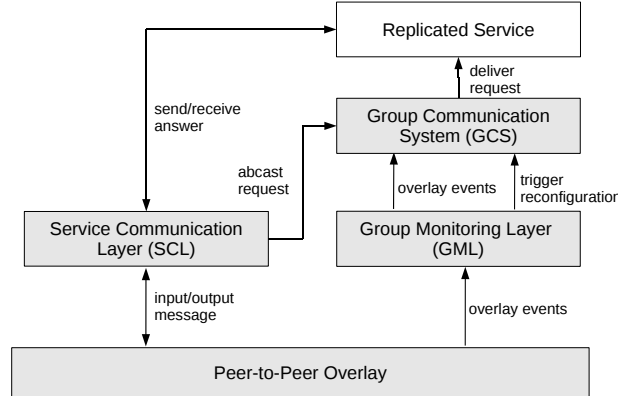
Replicated Service

deliver request

Group Communication System (GCS)

send/receive answer

abcast request

overlay events

trigger reconfiguration

Service Communication Layer (SCL)

Group Monitoring Layer (GML)

input/output message

overlay events

Peer-to-Peer Overlay